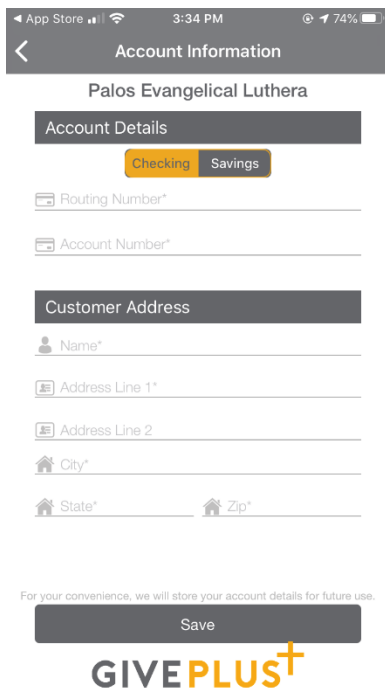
◀ App Store 3:34 PM 74%

Account Information

Palos Evangelical Luthera

Account Details

Checking Savings

Routing Number*

Account Number*

Customer Address

Name*

Address Line 1*

Address Line 2

City*

State*

Zip*

For your convenience, we will store your account details for future use.

Save

GIVEPLUS